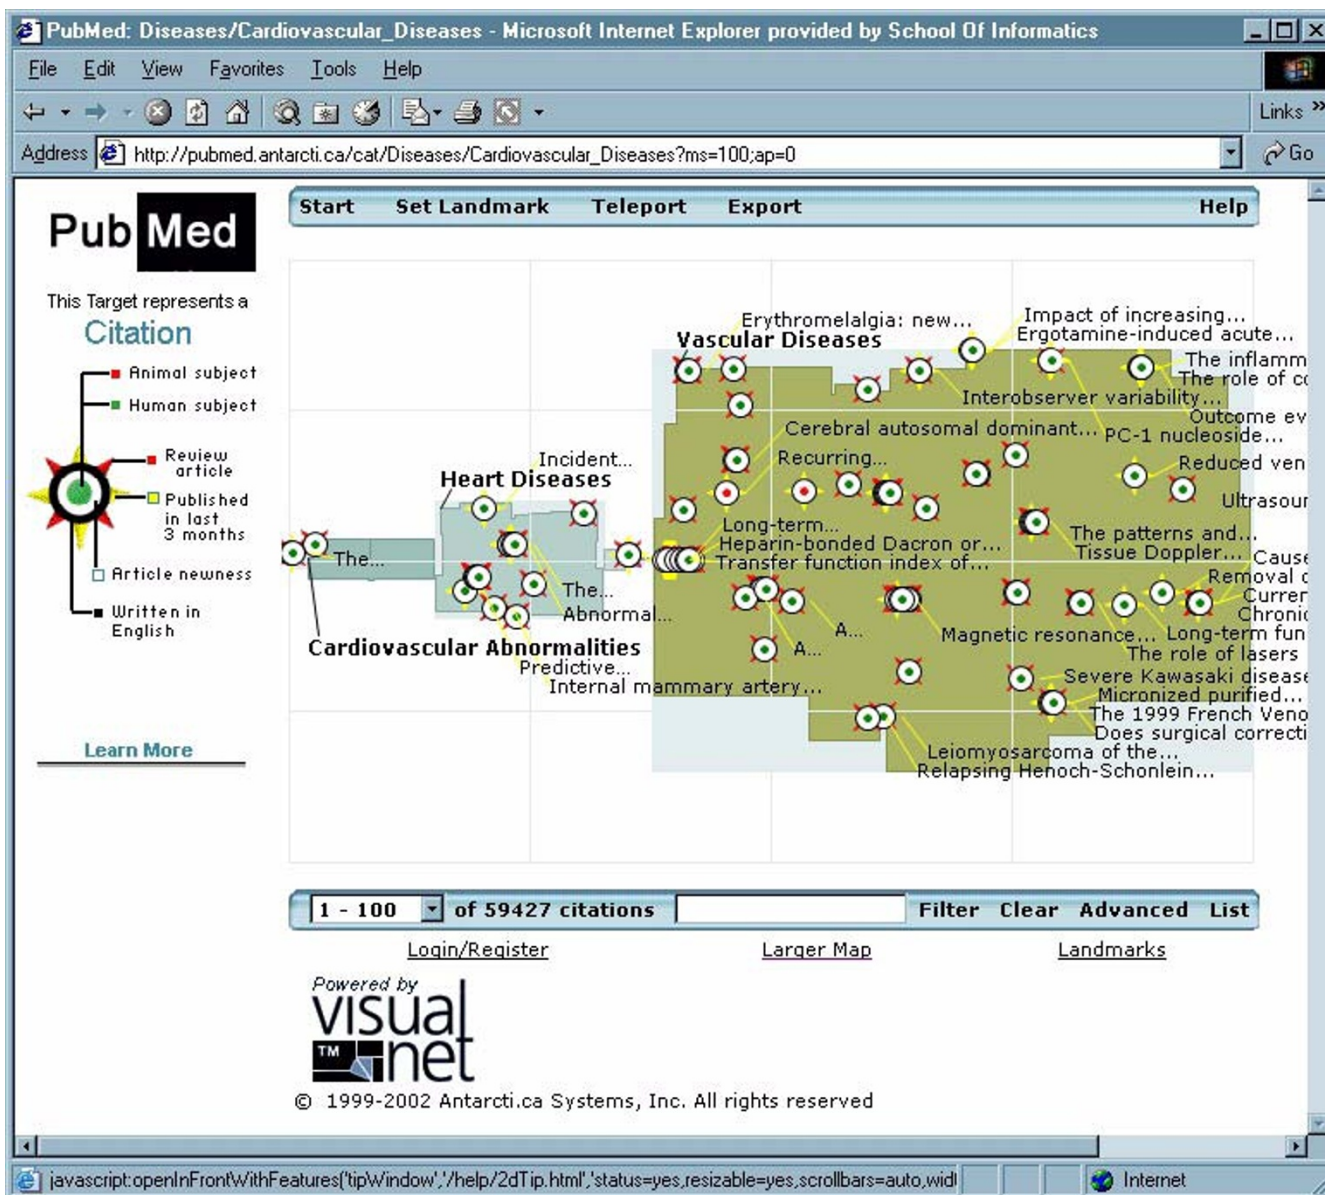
PubMed: Diseases/Cardiovascular_Diseases - Microsoft Internet Explorer provided by School Of Informatics

File Edit View Favorites Tools Help

Links

Address http://pubmed.antarcti.ca/cat/Diseases/Cardiovascular_Diseases?ms=100;ap=0 Go

PubMed

This Target represents a
Citation

Animal subject
Human subject
Review article
Published in last 3 months
Article newness
Written in English

Learn More

Start Set Landmark Teleport Export Help

Erythromelalgia: new...
Vascular Diseases
Impact of increasing...
Ergotamine-induced acute...
The inflamm
The role of c
Interobserver variability...
Outcome ev
Cerebral autosomal dominant...
PC-1 nucleoside...
Incident...
Heart Diseases
Recurring...
Reduced ven
Ultrasour
Long-term...
Heparin-bonded Dacron or...
Transfer function index of...
The patterns and...
Tissue Doppler...
Cause
Removal
The...
The...
Abnormal...
Curre
Chroni
A...
A...
Magnetic resonance...
Long-term fun
The role of lasers
Cardiovascular Abnormalities
Predictive...
Internal mammary artery...
Severe Kawasaki disease
Micronized purified...
The 1999 French Veno
Does surgical correct
Leiomyosarcoma of the...
Relapsing Henoch-Schonlein...

1 - 100 of 59427 citations Filter Clear Advanced List

Login/Register Larger Map Landmarks

Powered by visual net

© 1999-2002 Antarcti.ca Systems, Inc. All rights reserved

javascript:openInFrontWithFeatures('tipWindow','/help/2dTip.html','status=yes,resizable=yes,scrollbars=auto,wid Internet